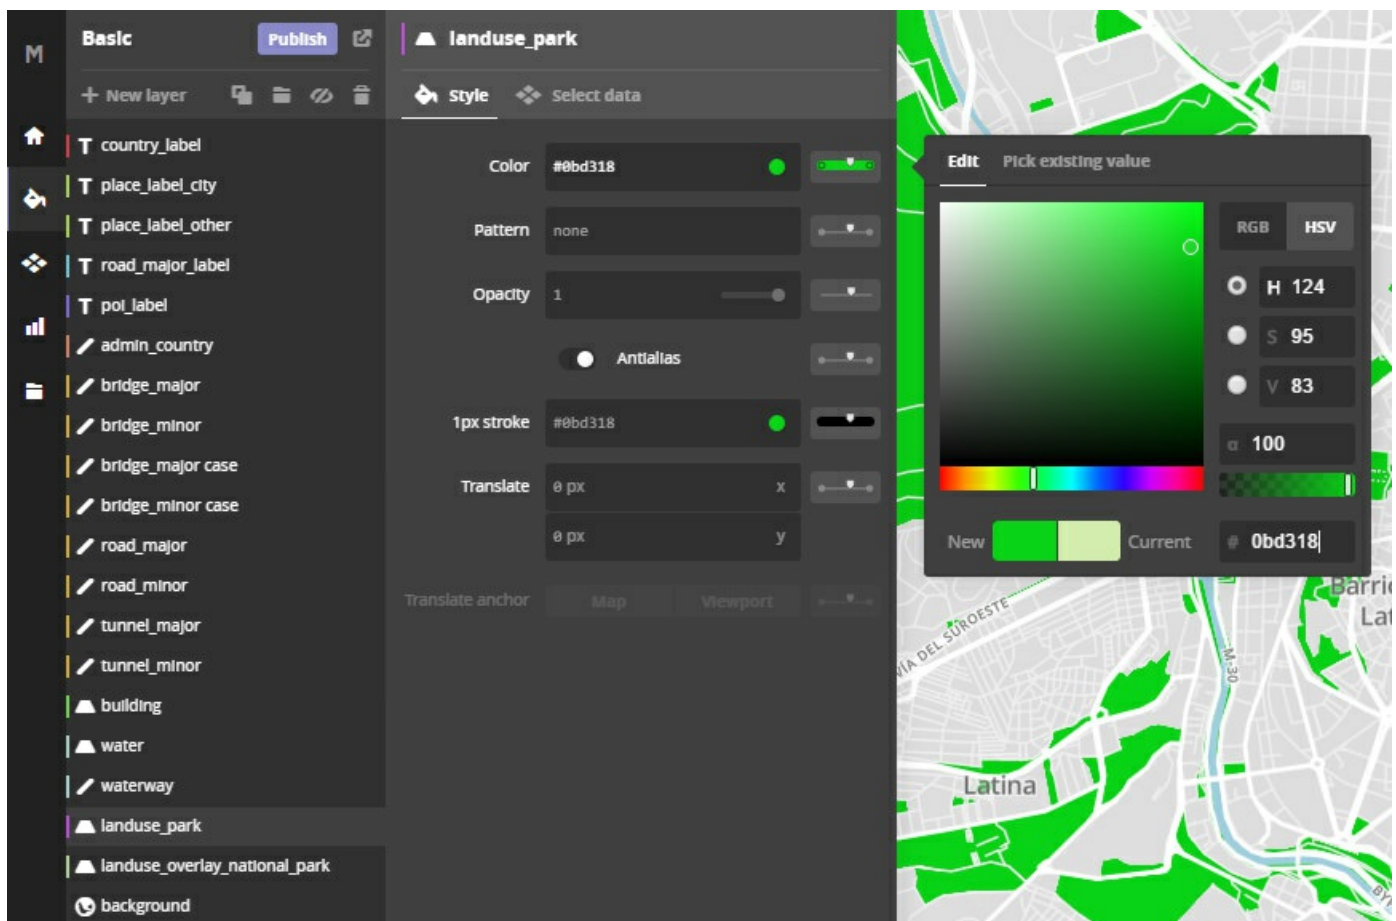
M

Basic
Publish

+ New layer

T country_label
T place_label_city
T place_label_other
T road_major_label
T poi_label
admin_country
bridge_major
bridge_minor
bridge_major case
bridge_minor case
road_major
road_minor
tunnel_major
tunnel_minor
building
water
waterway
landuse_park
landuse_overlay_national_park
background

landuse_park

Style
Select data

Color #0bd318
Pattern none
Opacity 1
Antialias
1px stroke #0bd318
Translate 0 px x
0 px y
Translate anchor Map Viewport

Edit
Pick existing value

RGB HSV
H 124
S 95
V 83
α 100
New
Current
# 0bd318

VÍA DEL SUROESTE
M-30
Latina
Barri
Lat